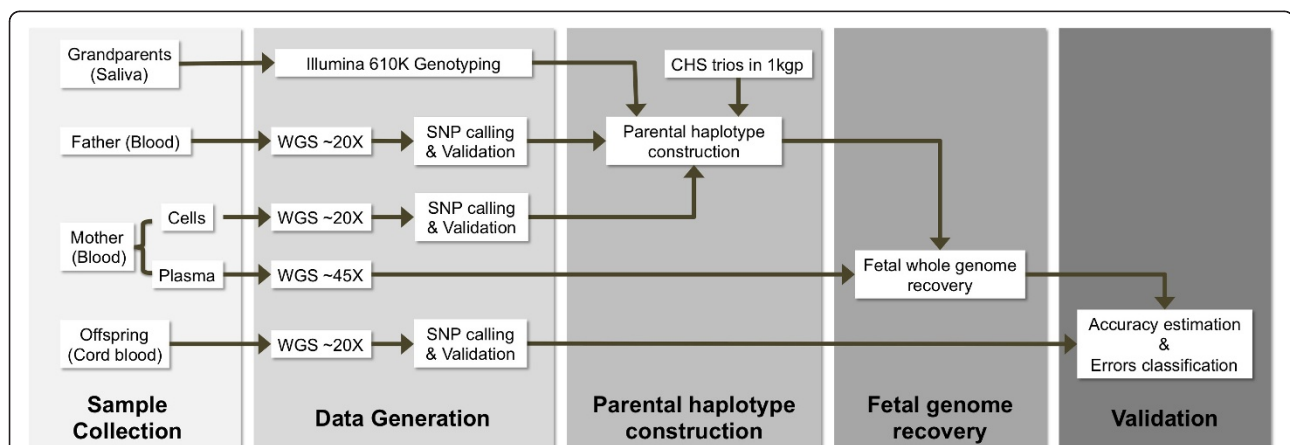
Grandparents (Saliva)

Illumina 610K Genotyping

CHS trios in 1kgp

Father (Blood)

WGS ~20X

SNP calling & Validation

Parental haplotype construction

Mother (Blood)

Cells

WGS ~20X

SNP calling & Validation

Plasma

WGS ~45X

Fetal whole genome recovery

Offspring (Cord blood)

WGS ~20X

SNP calling & Validation

Accuracy estimation & Errors classification

Sample Collection

Data Generation

Parental haplotype construction

Fetal genome recovery

Validation